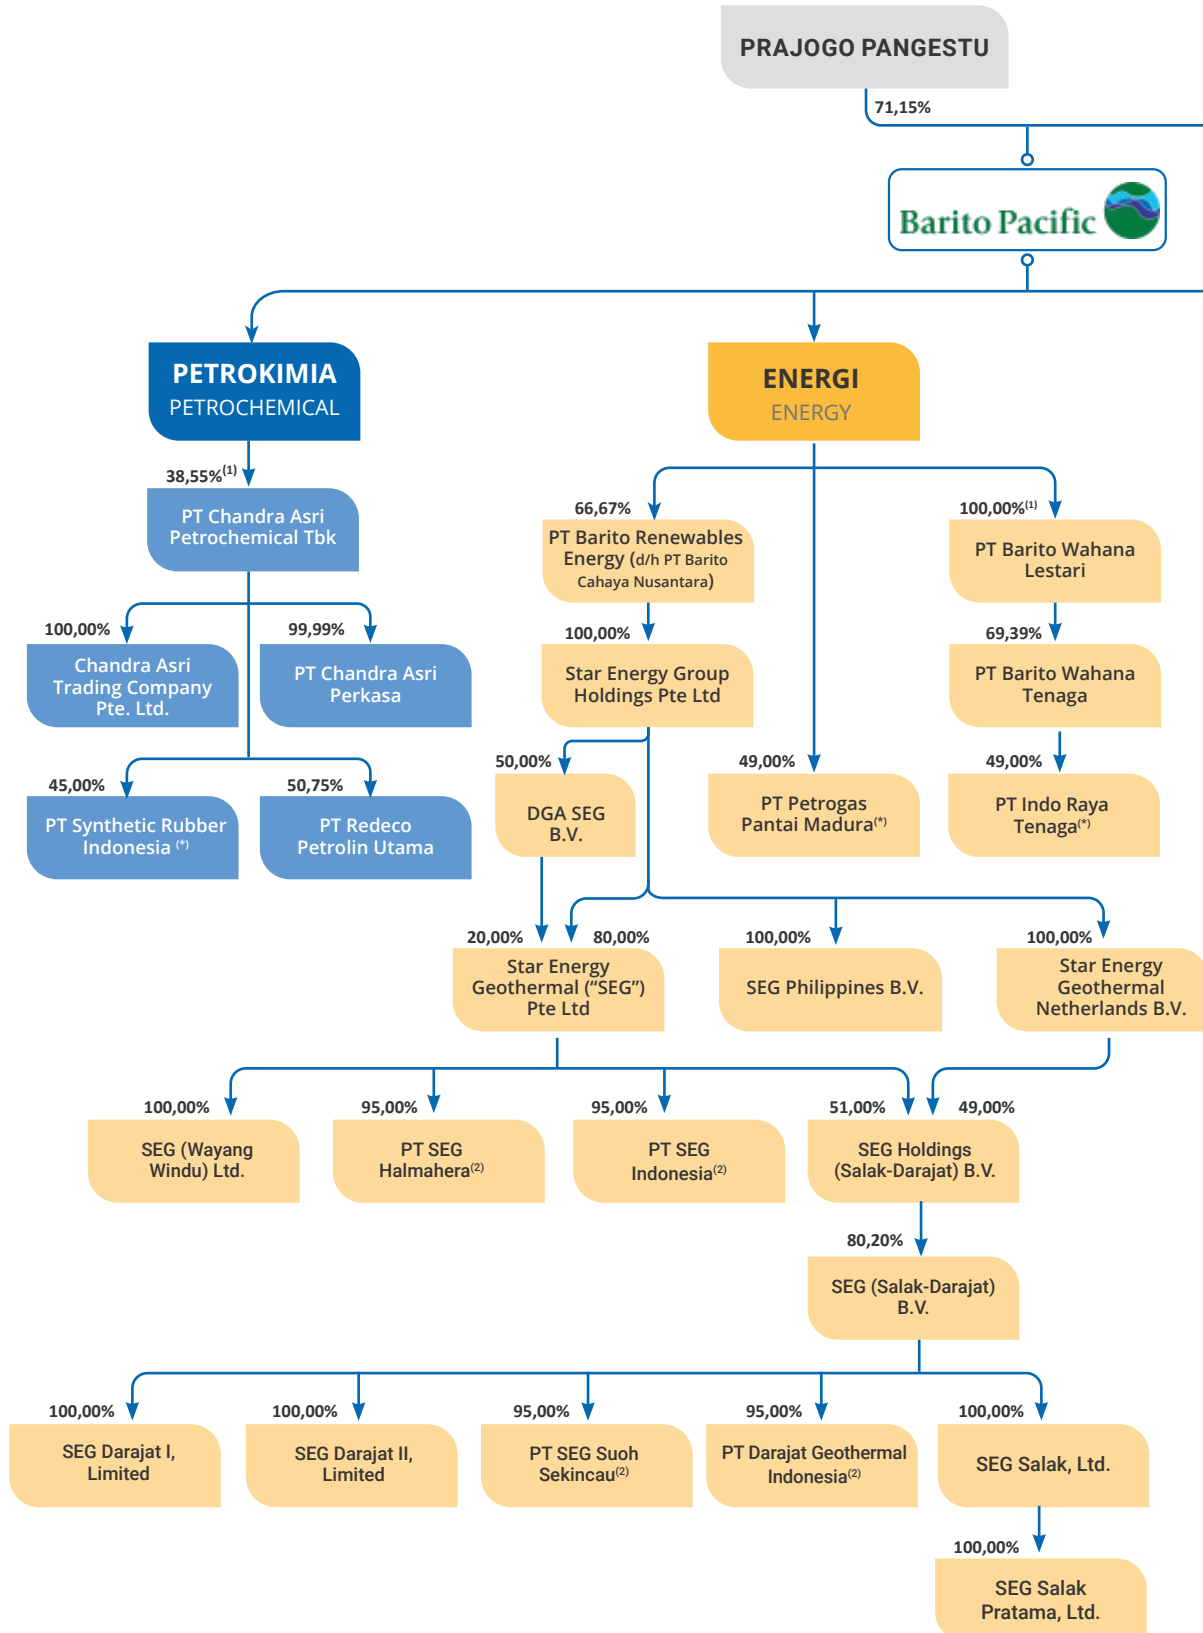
PRAJOGO PANGESTU

71,15%

Barito Pacific

PETROKIMIA
PETROCHEMICAL

38,55%$^{(1)}$

PT Chandra Asri Petrochemical Tbk

100,00%

Chandra Asri Trading Company Pte. Ltd.

99,99%

PT Chandra Asri Perkasa

45,00%

PT Synthetic Rubber Indonesia $^{(*)}$

50,75%

PT Redeco Petrolin Utama

ENERGI
ENERGY

66,67%

PT Barito Renewables Energy (d/h PT Barito Cahaya Nusantara)

100,00%

Star Energy Group Holdings Pte Ltd

50,00%

DGA SEG B.V.

49,00%

PT Petrogas Pantai Madura$^{(*)}$

100,00%$^{(1)}$

PT Barito Wahana Lestari

69,39%

PT Barito Wahana Tenaga

49,00%

PT Indo Raya Tenaga$^{(*)}$

20,00%

80,00%

Star Energy Geothermal ("SEG") Pte Ltd

100,00%

SEG Philippines B.V.

100,00%

Star Energy Geothermal Netherlands B.V.

100,00%

SEG (Wayang Windu) Ltd.

95,00%

PT SEG Halmahera$^{(2)}$

95,00%

PT SEG Indonesia$^{(2)}$

51,00%

49,00%

SEG Holdings (Salak-Darajat) B.V.

80,20%

SEG (Salak-Darajat) B.V.

100,00%

SEG Darajat I, Limited

100,00%

SEG Darajat II, Limited

95,00%

PT SEG Suoh Sekincau$^{(2)}$

95,00%

PT Darajat Geothermal Indonesia$^{(2)}$

100,00%

SEG Salak, Ltd.

100,00%

SEG Salak Pratama, Ltd.